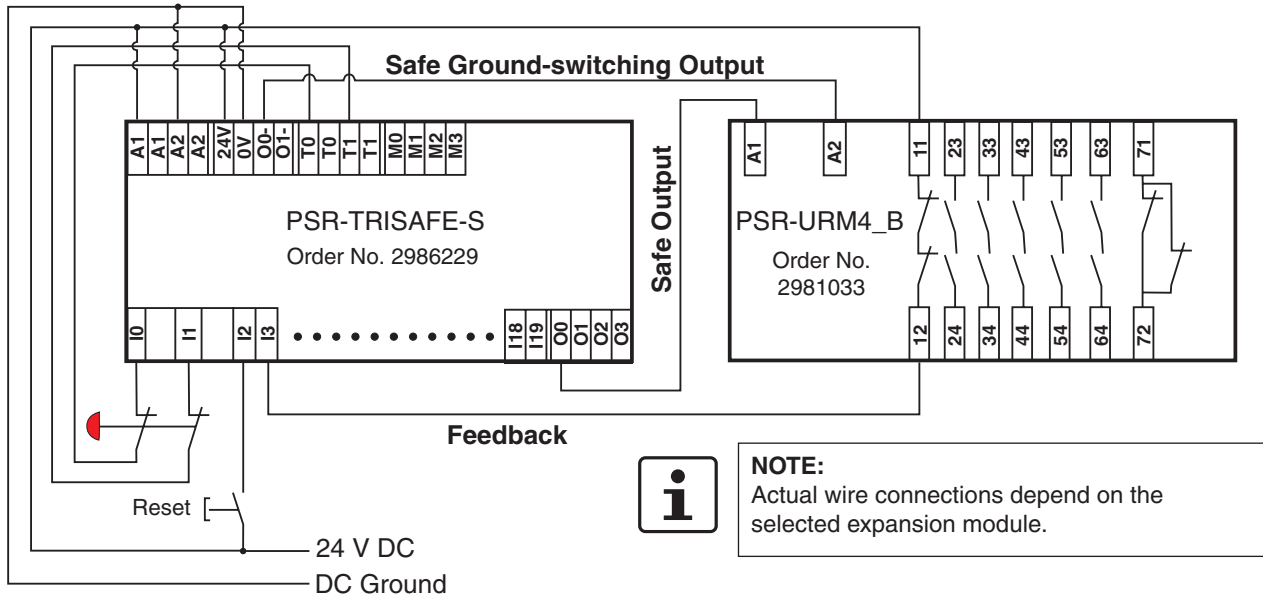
Safe Ground-switching Output

A1
A1
A2
A2
24V
0V
O0-
O1-
T0
T0
T1
T1
M0
M1
M2
M3

PSR-TRISAFE-S
Order No. 2986229

I0
I1
I1
I2
I3
I18
I19
O0
O1
O2
O3

Safe Output

A1
A2
11
23
33
43
53
63
71

PSR-URM4_B
Order No. 2981033

12
24
34
44
54
64
72

Feedback

NOTE:
Actual wire connections depend on the selected expansion module.

Reset

24 V DC

DC Ground